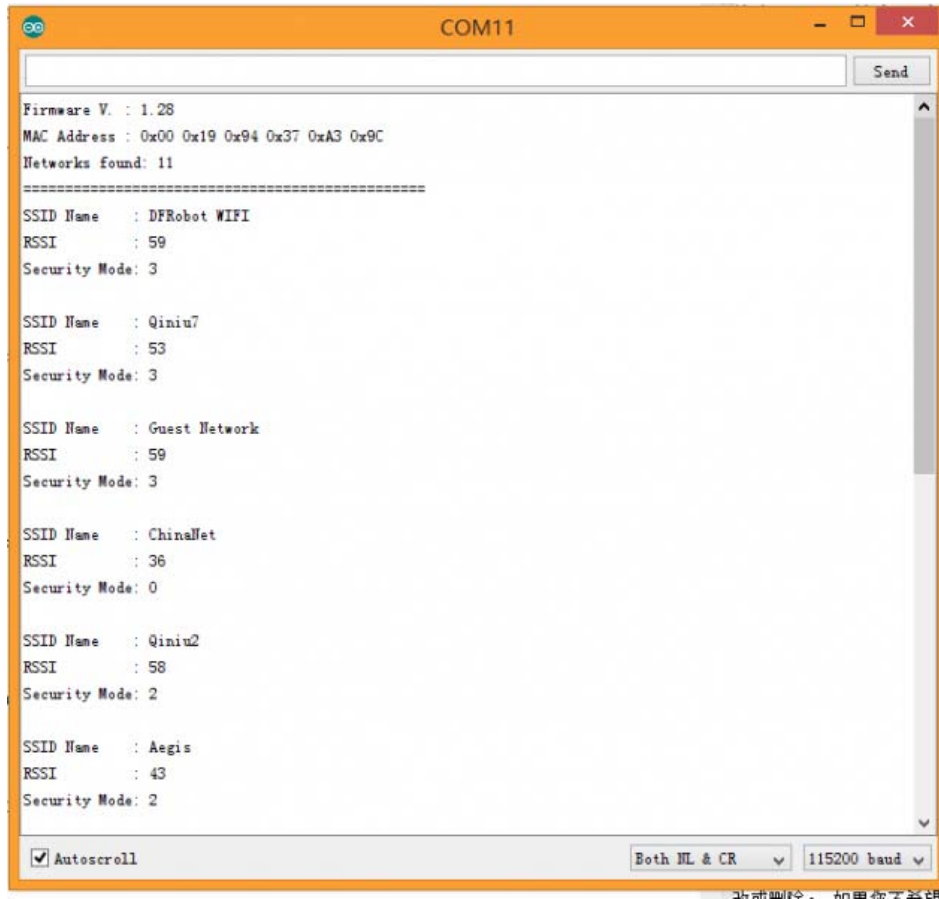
COM11

Send

Firmware V. : 1.28
MAC Address : 0x00 0x19 0x94 0x37 0xA3 0x9C
Networks found: 11
================================================
SSID Name : DFRobot WIFI
RSSI : 59
Security Mode: 3

SSID Name : Qiniu7
RSSI : 53
Security Mode: 3

SSID Name : Guest Network
RSSI : 59
Security Mode: 3

SSID Name : ChinaNet
RSSI : 36
Security Mode: 0

SSID Name : Qiniu2
RSSI : 58
Security Mode: 2

SSID Name : Aegis
RSSI : 43
Security Mode: 2

Autoscroll

Both NL & CR

115200 baud

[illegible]